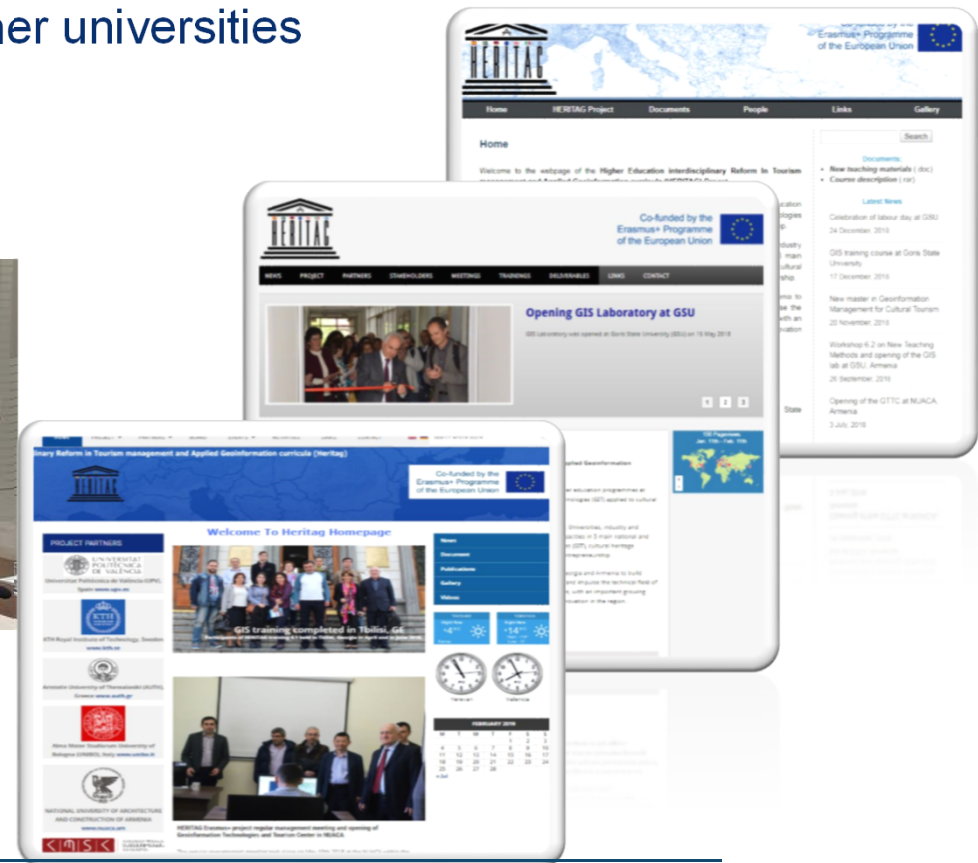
her universities

HERITAG

Co-funded by the Erasmus+ Programme of the European Union

Home HERITAG Project Documents People Links Gallery

Home

Welcome to the webpage of the Higher Education Interdisciplinary Reform In Tourism

Search

Documents:
• New teaching materials (.doc)
• Course description (.rar)

Latest News

Celebration of labour day at GSU
24 December, 2018

GIS training course at Goris State University
17 December, 2018

New master in Geoinformation Management for Cultural Tourism
20 November, 2018

Workshop 6.2 on New Teaching Methods and opening of the GIS lab at GSU, Armenia
26 September, 2018

Opening of the GTTC at NUACA, Armenia
3 July, 2018

HERITAG

Co-funded by the Erasmus+ Programme of the European Union

NEWS PROJECT PARTNERS STAKEHOLDERS MEETINGS TRAININGS DELIVERABLES LINKS CONTACT

Opening GIS Laboratory at GSU

GIS Laboratory was opened at Goris State University (GSU) on 15 May 2018

1 2 3

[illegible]inary Reform in Tourism management and Applied Geoinformation curricula (Heritag)

HERITAG

Co-funded by the Erasmus+ Programme of the European Union

PROJECT PARTNERS

UNIVERSITAT POLITÈCNICA DE VALÈNCIA
Universitat Politècnica de València (UPV), Spain www.upv.es

KTH Royal Institute of Technology, Sweden www.kth.se

Aristotle University of Thessaloniki (AUTH), Greece www.auth.gr

Alma Mater Studiorum University of Bologna (UNIBO), Italy www.unibo.it

NATIONAL UNIVERSITY OF ARCHITECTURE AND CONSTRUCTION OF ARMENIA www.nuaca.am

Welcome To Heritag Homepage

GIS training completed in Tbilisi, GE

News
Document
Publications
Gallery
Videos

FEBRUARY 2019

HERITAG Erasmus+ project regular management meeting and opening of Geoinformation Technologies and Tourism Center in NUACA